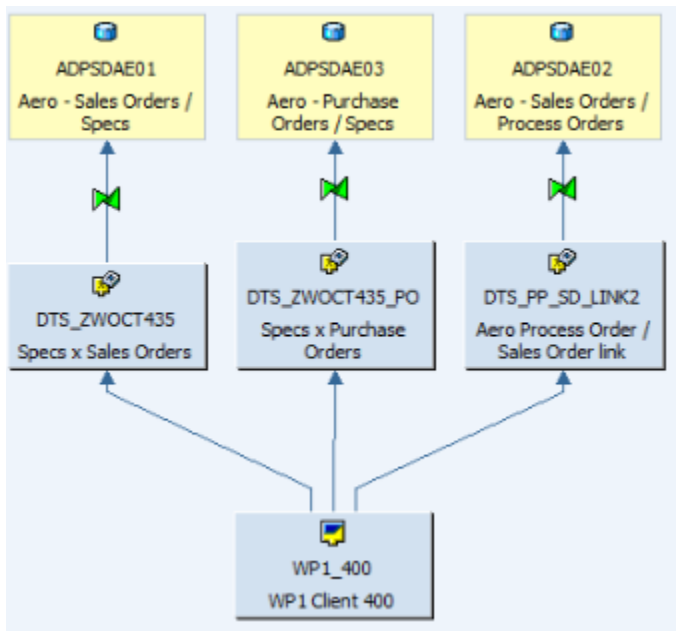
ADPSDAE01
Aero - Sales Orders / Specs

ADPSDAE03
Aero - Purchase Orders / Specs

ADPSDAE02
Aero - Sales Orders / Process Orders

DTS_ZWOCT435
Specs x Sales Orders

DTS_ZWOCT435_PO
Specs x Purchase Orders

DTS_PP_SD_LINK2
Aero Process Order / Sales Order link

WP1_400
WP1 Client 400